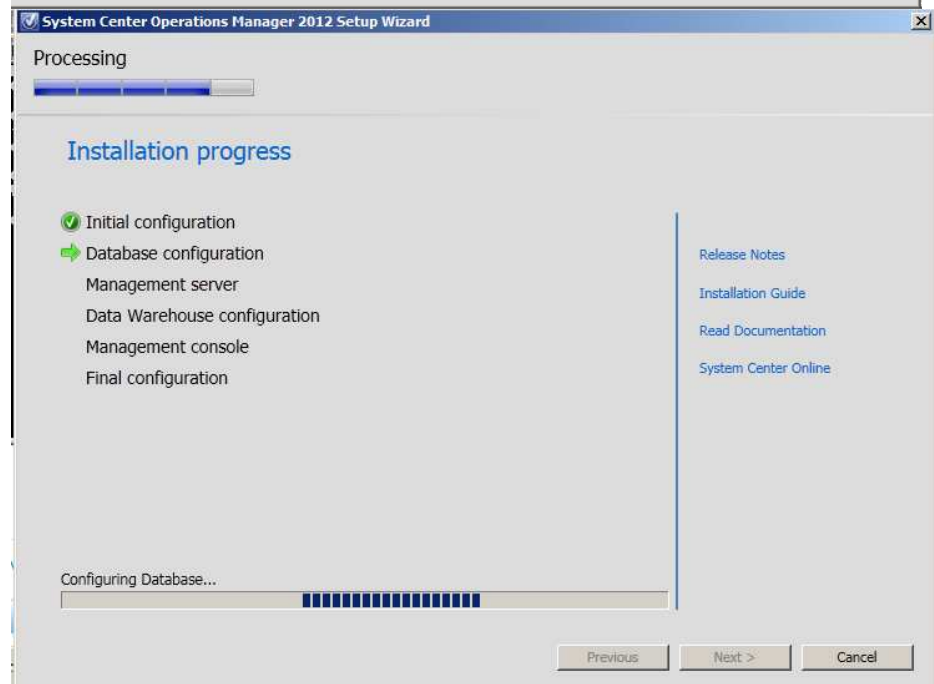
System Center Operations Manager 2012 Setup Wizard

Processing

Installation progress

Initial configuration
Database configuration
Management server
Data Warehouse configuration
Management console
Final configuration

Release Notes
Installation Guide
Read Documentation
System Center Online

Configuring Database...

Previous
Next >
Cancel